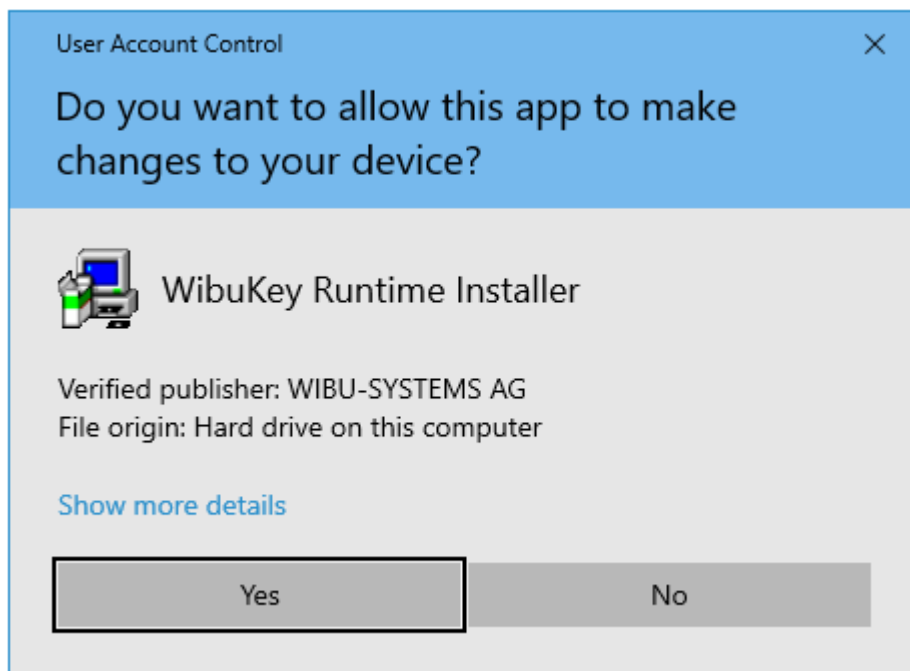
User Account Control

×

Do you want to allow this app to make changes to your device?

WibuKey Runtime Installer

Verified publisher: WIBU-SYSTEMS AG
File origin: Hard drive on this computer

Show more details

Yes

No